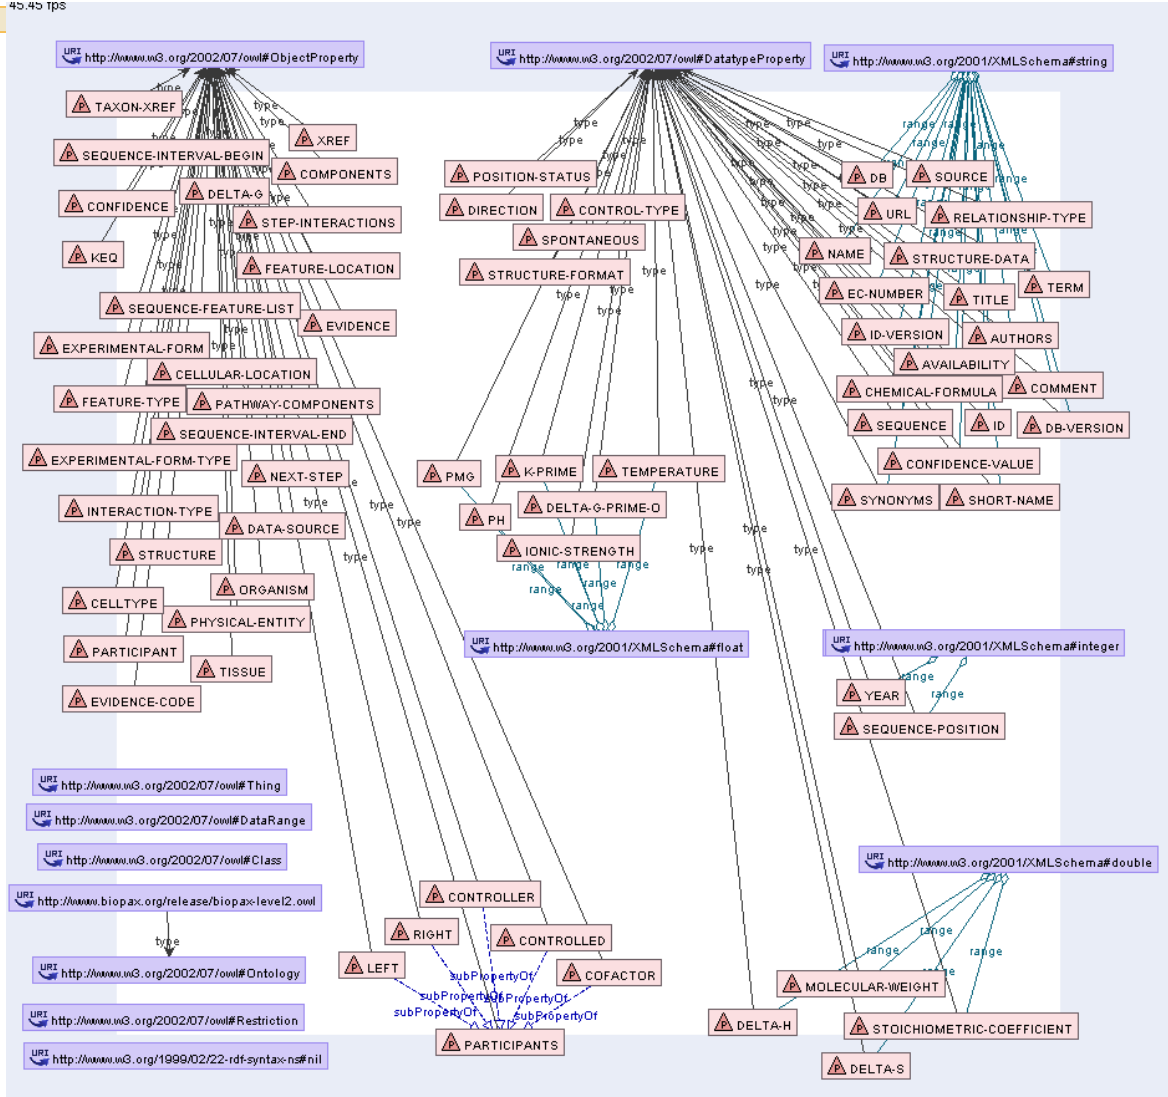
45.45 fps

URI http://www.w3.org/2002/07/owl#ObjectProperty
URI http://www.w3.org/2002/07/owl#DatatypeProperty
URI http://www.w3.org/2001/XMLSchema#string

P TAXON-XREF
P XREF
P SEQUENCE-INTERVAL-BEGIN
P COMPONENTS
P DELTA-G
P CONFIDENCE
P STEP-INTERACTIONS
P KEQ
P FEATURE-LOCATION
P SEQUENCE-FEATURE-LIST
P EVIDENCE
P EXPERIMENTAL-FORM
P CELLULAR-LOCATION
P FEATURE-TYPE
P PATHWAY-COMPONENTS
P SEQUENCE-INTERVAL-END
P EXPERIMENTAL-FORM-TYPE
P NEXT-STEP
P INTERACTION-TYPE
P DATA-SOURCE
P STRUCTURE
P ORGANISM
P CELLTYPE
P PHYSICAL-ENTITY
P PARTICIPANT
P TISSUE
P EVIDENCE-CODE

P POSITION-STATUS
P DIRECTION
P CONTROL-TYPE
P SPONTANEOUS
P STRUCTURE-FORMAT
P PMG
P K-PRIME
P TEMPERATURE
P DELTA-G-PRIME-O
P PH
P IONIC-STRENGTH

P DB
P SOURCE
P URL
P RELATIONSHIP-TYPE
P NAME
P STRUCTURE-DATA
P EC-NUMBER
P TITLE
P TERM
P ID-VERSION
P AUTHORS
P AVAILABILITY
P CHEMICAL-FORMULA
P COMMENT
P SEQUENCE
P ID
P DB-VERSION
P CONFIDENCE-VALUE
P SYNONYMS
P SHORT-NAME

type
range

URI http://www.w3.org/2001/XMLSchema#float
URI http://www.w3.org/2001/XMLSchema#integer
P YEAR
P SEQUENCE-POSITION

URI http://www.w3.org/2002/07/owl#Thing
URI http://www.w3.org/2002/07/owl#DataRange
URI http://www.w3.org/2002/07/owl#Class
URI http://www.biopax.org/release/biopax-level2.owl
type
URI http://www.w3.org/2002/07/owl#Ontology
URI http://www.w3.org/2002/07/owl#Restriction
URI http://www.w3.org/1999/02/22-rdf-syntax-ns#nil

URI http://www.w3.org/2001/XMLSchema#double

P CONTROLLER
P RIGHT
P CONTROLLED
P LEFT
P COFACTOR
subPropertyOf
subPropertyOf
subPropertyOf
subPropertyOf
subPropertyOf
P PARTICIPANTS

P MOLECULAR-WEIGHT
P DELTA-H
P STOICHIOMETRIC-COEFFICIENT
P DELTA-S